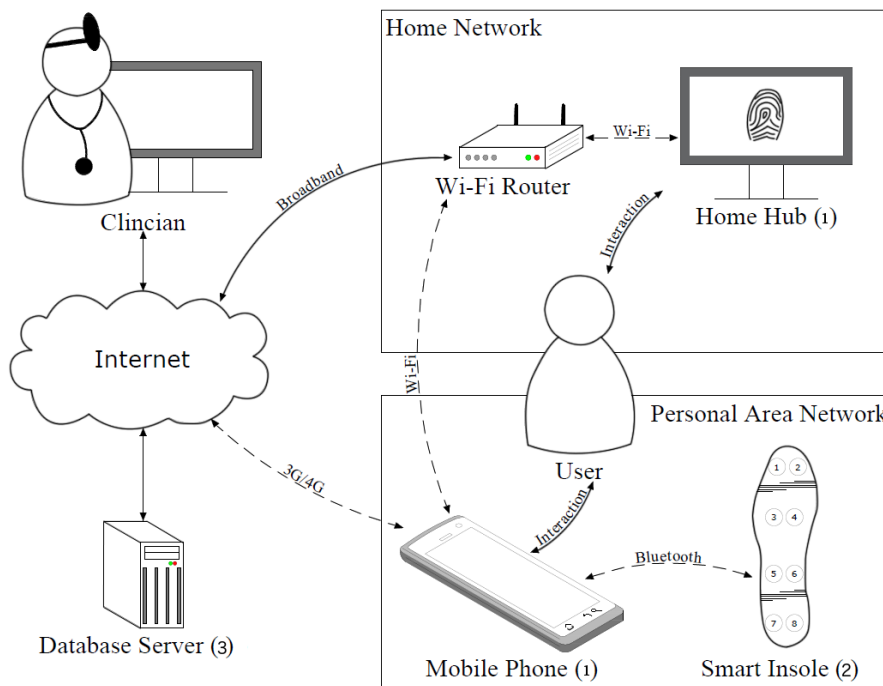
Home Network

Clincian

Broadband

Wi-Fi Router

Wi-Fi

Home Hub (1)

Interaction

Internet

Wi-Fi

Personal Area Network

User

3G/4G

Interaction

Bluetooth

1 2

3 4

5 6

7 8

Database Server (3)

Mobile Phone (1)

Smart Insole (2)